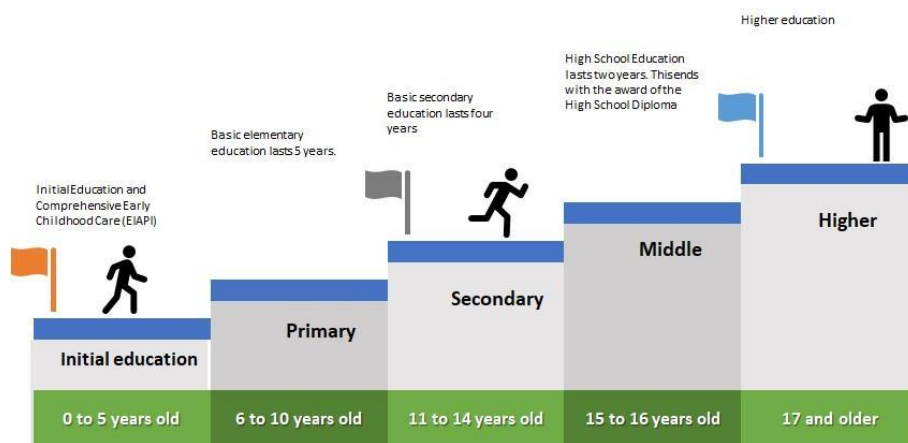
Initial Education and Comprehensive Early Childhood Care (EIAPI)

Initial education

0 to 5 years old

Basic elementary education lasts 5 years.

Primary

6 to 10 years old

Basic secondary education lasts four years

Secondary

11 to 14 years old

High School Education lasts two years. This ends with the award of the High School Diploma

Middle

15 to 16 years old

Higher education

Higher

17 and older